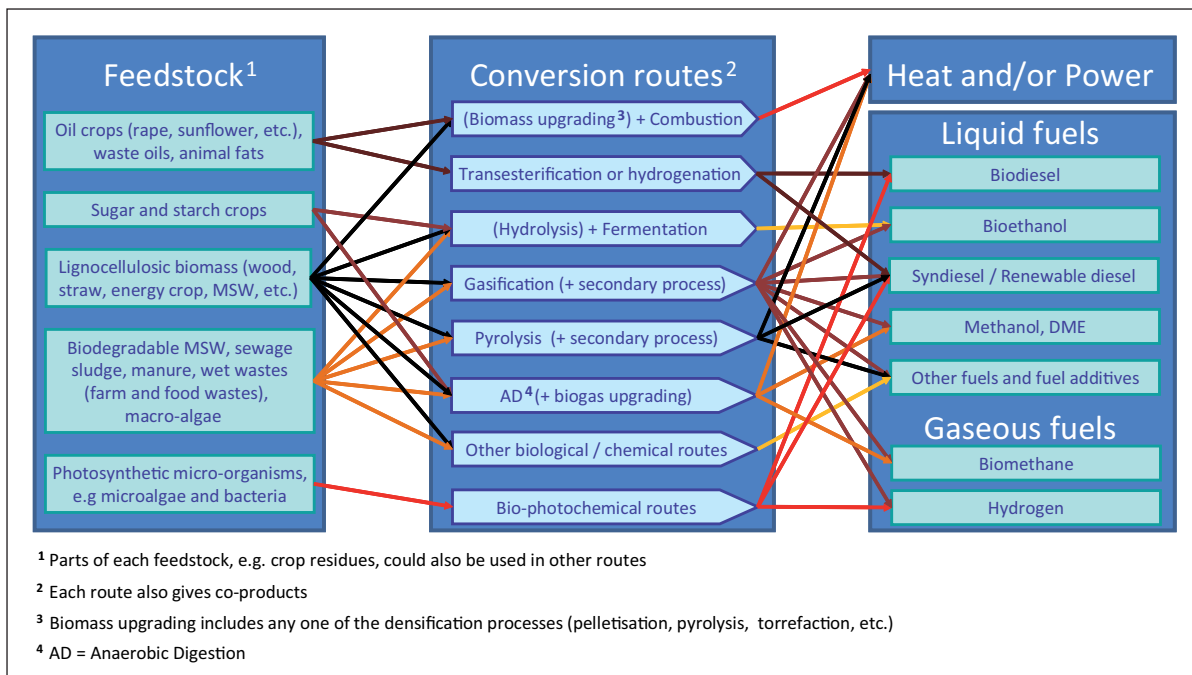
Feedstock$^1$

Oil crops (rape, sunflower, etc.), waste oils, animal fats

Sugar and starch crops

Lignocellulosic biomass (wood, straw, energy crop, MSW, etc.)

Biodegradable MSW, sewage sludge, manure, wet wastes (farm and food wastes), macro-algae

Photosynthetic micro-organisms, e.g microalgae and bacteria

Conversion routes$^2$

(Biomass upgrading$^3$) + Combustion

Transesterification or hydrogenation

(Hydrolysis) + Fermentation

Gasification (+ secondary process)

Pyrolysis (+ secondary process)

AD$^4$(+ biogas upgrading)

Other biological / chemical routes

Bio-photochemical routes

Heat and/or Power

Liquid fuels

Biodiesel

Bioethanol

Syndiesel / Renewable diesel

Methanol, DME

Other fuels and fuel additives

Gaseous fuels

Biomethane

Hydrogen

$^1$ Parts of each feedstock, e.g. crop residues, could also be used in other routes

$^2$ Each route also gives co-products

$^3$ Biomass upgrading includes any one of the densification processes (pelletisation, pyrolysis, torrefaction, etc.)

$^4$ AD = Anaerobic Digestion